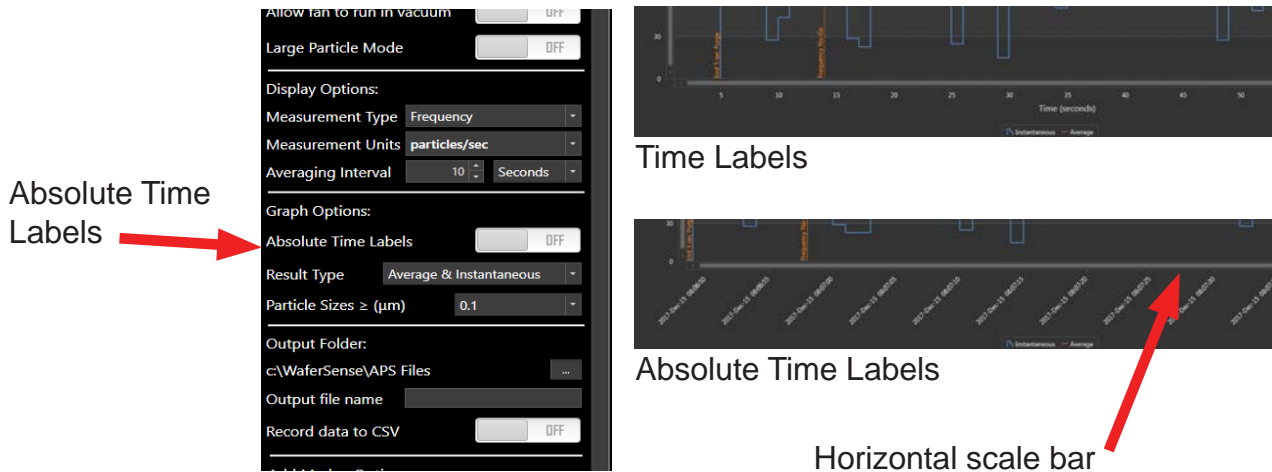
Allow fan to run in vacuum OFF
Large Particle Mode OFF
Display Options:
Measurement Type Frequency
Measurement Units particles/sec
Averaging Interval 10 Seconds
Graph Options:
Absolute Time Labels OFF
Result Type Average & Instantaneous
Particle Sizes ≥ (µm) 0.1
Output Folder:
c:\WaferSense\APS Files ...
Output file name
Record data to CSV OFF

Absolute Time Labels

30
0
5 10 15 20 25 30 35 40 45 50
Time (seconds)
Instantaneous — Average

Time Labels

Instantaneous — Average

Absolute Time Labels

Horizontal scale bar